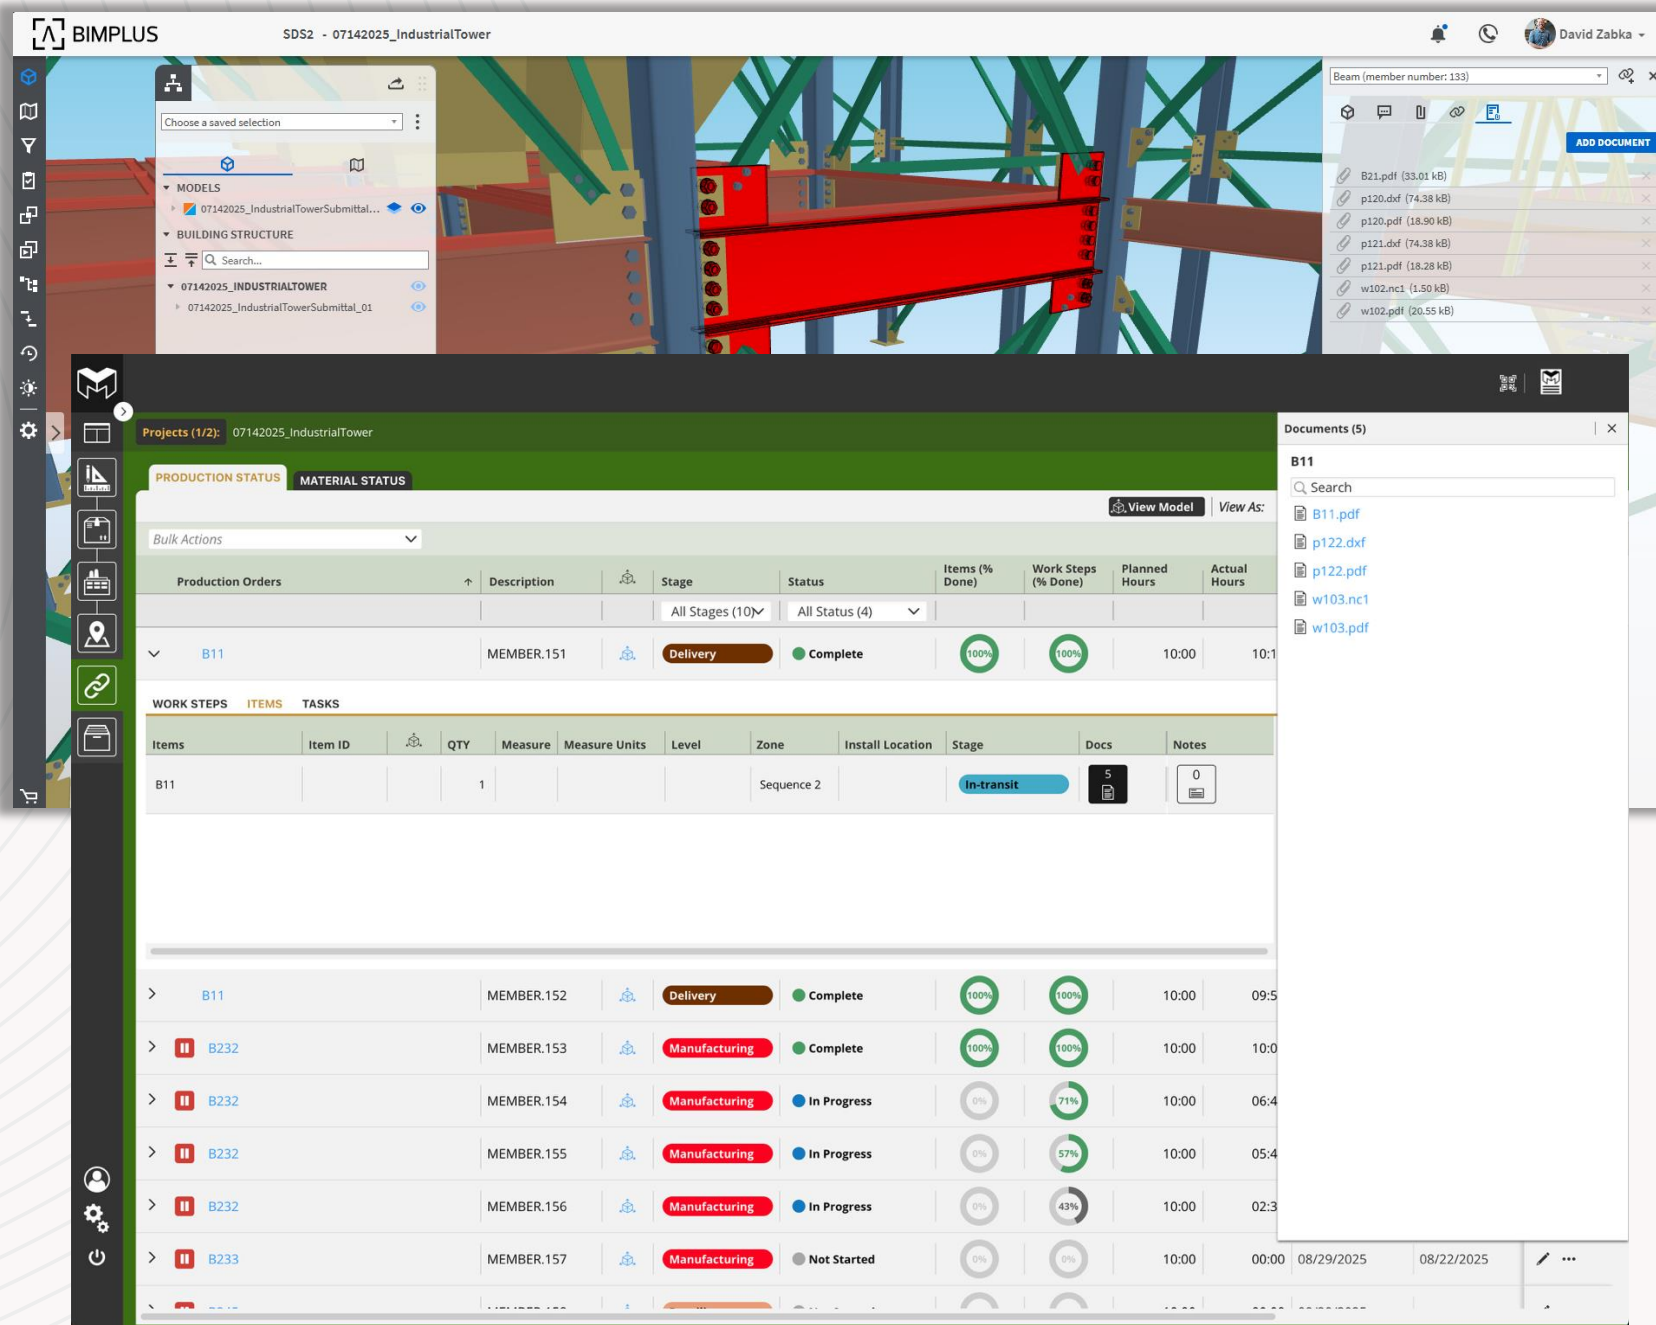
BIMPLUS SDS2 - 07142025_IndustrialTower

David Zabka

Choose a saved selection

MODELS
07142025_IndustrialTowerSubmittal...

BUILDING STRUCTURE
Search...
07142025_INDUSTRIALTOWER
07142025_IndustrialTowerSubmittal_01

Beam (member number: 133)

ADD DOCUMENT

B21.pdf (33.01 kB)
p120.dxf (74.38 kB)
p120.pdf (18.90 kB)
p121.dxf (74.38 kB)
p121.pdf (18.28 kB)
w102.nc1 (1.50 kB)
w102.pdf (20.55 kB)

Projects (1/2): 07142025_IndustrialTower

PRODUCTION STATUS MATERIAL STATUS

View Model View As:

Bulk Actions

| Production Orders | Description | | Stage | Status | Items (% Done) | Work Steps (% Done) | Planned Hours | Actual Hours |
|---|---|---|---|---|---|---|---|---|
| | | | All Stages (10) | All Status (4) | | | | |
| B11 | MEMBER.151 | | Delivery | Complete | 100% | 100% | 10:00 | 10:1 |

WORK STEPS ITEMS TASKS

| Items | Item ID | | QTY | Measure | Measure Units | Level | Zone | Install Location | Stage | Docs | Notes |
|---|---|---|---|---|---|---|---|---|---|---|---|
| B11 | | | 1 | | | | Sequence 2 | | In-transit | 5 | 0 |

| B11 | MEMBER.152 | | Delivery | Complete | 100% | 100% | 10:00 | 09:5 | | |
|---|---|---|---|---|---|---|---|---|---|---|
| B232 | MEMBER.153 | | Manufacturing | Complete | 100% | 100% | 10:00 | 10:0 | | |
| B232 | MEMBER.154 | | Manufacturing | In Progress | 0% | 71% | 10:00 | 06:4 | | |
| B232 | MEMBER.155 | | Manufacturing | In Progress | 0% | 57% | 10:00 | 05:4 | | |
| B232 | MEMBER.156 | | Manufacturing | In Progress | 0% | 43% | 10:00 | 02:3 | | |
| B233 | MEMBER.157 | | Manufacturing | Not Started | 0% | 0% | 10:00 | 00:00 | 08/29/2025 | 08/22/2025 |

Documents (5)
B11
Search
B11.pdf
p122.dxf
p122.pdf
w103.nc1
w103.pdf